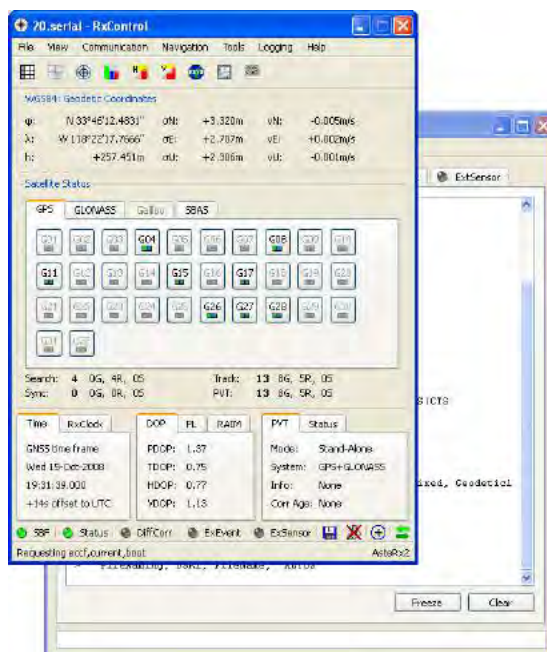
20.serial - RxControl

File View Communication Navigation Tools Logging Help

WGS84: Geodetic Coordinates

| φ: | N 33°48'12.4831" | σN: | +3.320m | vN: | -0.005m/s |
|---|---|---|---|---|---|
| λ: | W 118°22'17.7666" | σE: | +2.707m | vE: | +0.002m/s |
| h: | +257.451m | σU: | +2.306m | vU: | -0.001m/s |

Satellite Status

GPS GLONASS Galileo SBAS

G01 G02 G03 G04 G05 G06 G07 G08 G09 G10
G11 G12 G13 G14 G15 G16 G17 G18 G19 G20
G21 G22 G23 G24 G25 G26 G27 G28 G29 G30
G31 G32

Search: 4 0G, 4R, 0S Track: 13 8G, 5R, 0S
Sync: 0 0G, 0R, 0S PVT: 13 8G, 5R, 0S

Time RxClock
GNSS time frame
Wed 15-Dec-2008
19:31:39.000
+14s offset to UTC

DOP PL RAIM
PDOP: 1.37
TDOP: 0.75
HDOP: 0.77
VDOP: 1.13

PVT Status
Mode: Stand-Alone
System: GPS+GLONASS
Info: None
Corr Age: None

SBF Status DiffCorr ExEvent ExSensor
Requesting eccf,current,boot AsteRx2

ExtSensor
STICS
ixed, Geodetic
FileNaming, User, FileName, Xotus
Freeze Clear